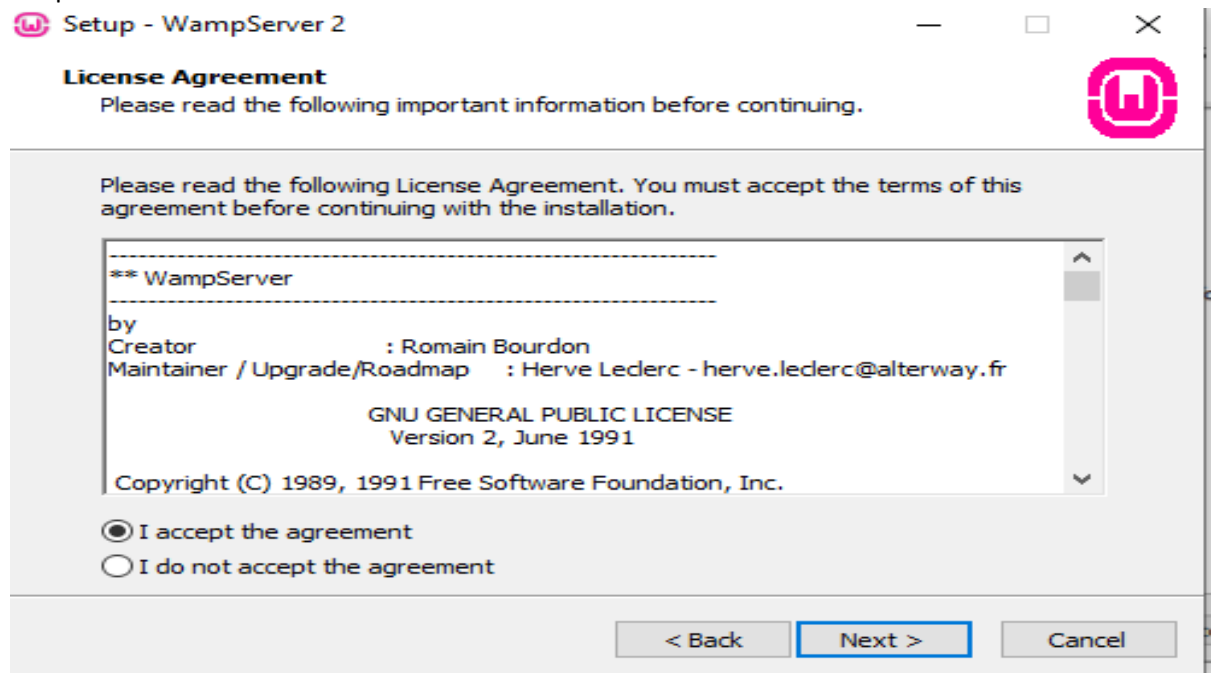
Setup - WampServer 2

License Agreement
Please read the following important information before continuing.

Please read the following License Agreement. You must accept the terms of this agreement before continuing with the installation.

--------------------------------------------------------------------
** WampServer
--------------------------------------------------------------------
by
Creator : Romain Bourdon
Maintainer / Upgrade/Roadmap : Herve Leclerc - herve.leclerc@alterway.fr

GNU GENERAL PUBLIC LICENSE
Version 2, June 1991

Copyright (C) 1989, 1991 Free Software Foundation, Inc.

I accept the agreement
I do not accept the agreement

< Back
Next >
Cancel